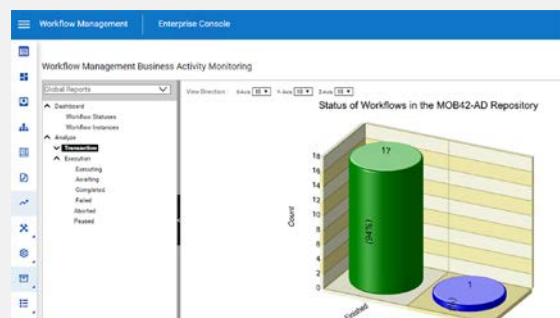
Workflow Management | Enterprise Console

Workflow Management Business Activity Monitoring

Global Reports

Dashboard
Workflow Statuses
Workflow Instances
Analyze
Transaction
Execution
Executing
Awaiting
Completed
Failed
Aborted
Paused

View Direction: X-Axis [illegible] Y-Axis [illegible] Z-Axis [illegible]

Status of Workflows in the MOB42-AD Repository

Count

18
16
14
12
10
8
6
4
2
0

17
(94%)

1
(6%)

Finished